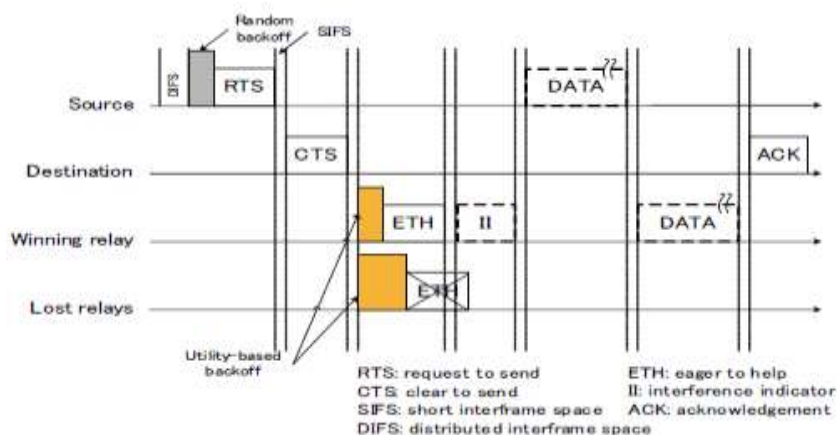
Random backoff
SIFS
DIFS
RTS
DATA
Source
CTS
ACK
Destination
ETH
II
DATA
Winning relay
ETH
Lost relays
Utility-based backoff

RTS: request to send
CTS: clear to send
SIFS: short interframe space
DIFS: distributed interframe space

ETH: eager to help
II: interference indicator
ACK: acknowledgement